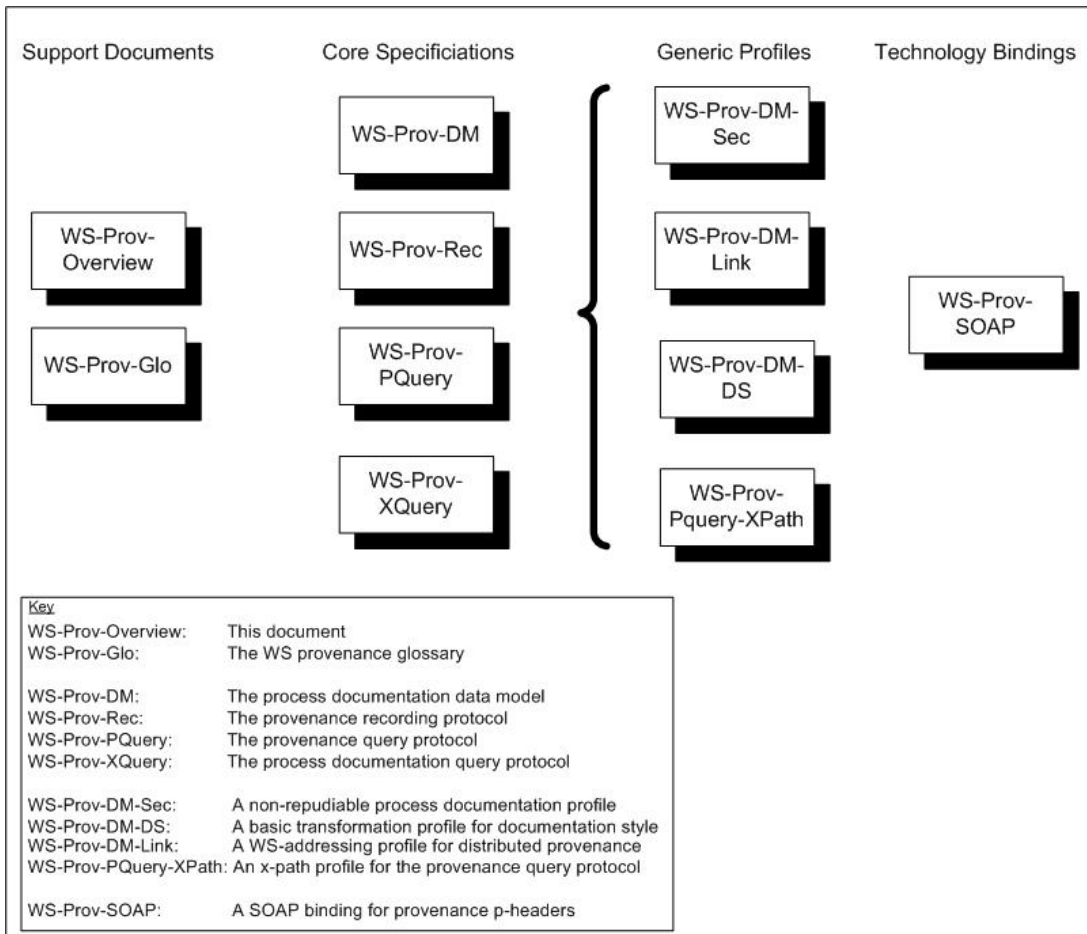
Support Documents

Core Specificiations

Generic Profiles

Technology Bindings

WS-Prov-Overview

WS-Prov-Glo

WS-Prov-DM

WS-Prov-Rec

WS-Prov-PQuery

WS-Prov-XQuery

WS-Prov-DM-Sec

WS-Prov-DM-Link

WS-Prov-DM-DS

WS-Prov-Pquery-XPath

WS-Prov-SOAP

Key

| | |
|---|---|
| WS-Prov-Overview: | This document |
| WS-Prov-Glo: | The WS provenance glossary |
| WS-Prov-DM: | The process documentation data model |
| WS-Prov-Rec: | The provenance recording protocol |
| WS-Prov-PQuery: | The provenance query protocol |
| WS-Prov-XQuery: | The process documentation query protocol |
| WS-Prov-DM-Sec: | A non-repudiable process documentation profile |
| WS-Prov-DM-DS: | A basic transformation profile for documentation style |
| WS-Prov-DM-Link: | A WS-addressing profile for distributed provenance |
| WS-Prov-PQuery-XPath: | An x-path profile for the provenance query protocol |
| WS-Prov-SOAP: | A SOAP binding for provenance p-headers |